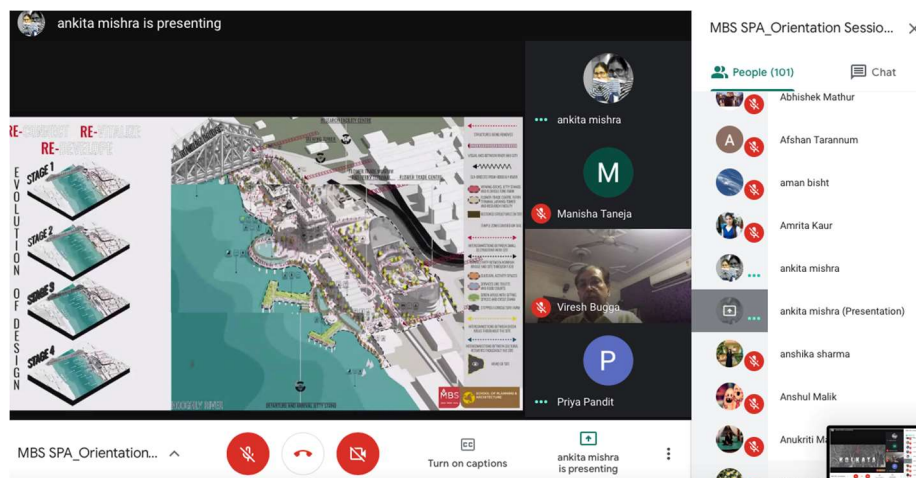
ankita mishra is presenting

RE-CONNECT RE-VITALIZE RE-DEVELOPE

EVOLUTION OF DESIGN

STAGE 1

STAGE 2

STAGE 3

STAGE 4

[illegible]

MBS

ankita mishra

M

Manisha Taneja

Viresh Bugga

P

Priya Pandit

MBS SPA_Orientation Sessio...

People (101)

Chat

Abhishek Mathur

A

Afshan Tarannum

aman bisht

Amrita Kaur

ankita mishra

ankita mishra (Presentation)

anshika sharma

Anshul Malik

Anukriti M

MBS SPA_Orientation...

Turn on captions

ankita mishra is presenting